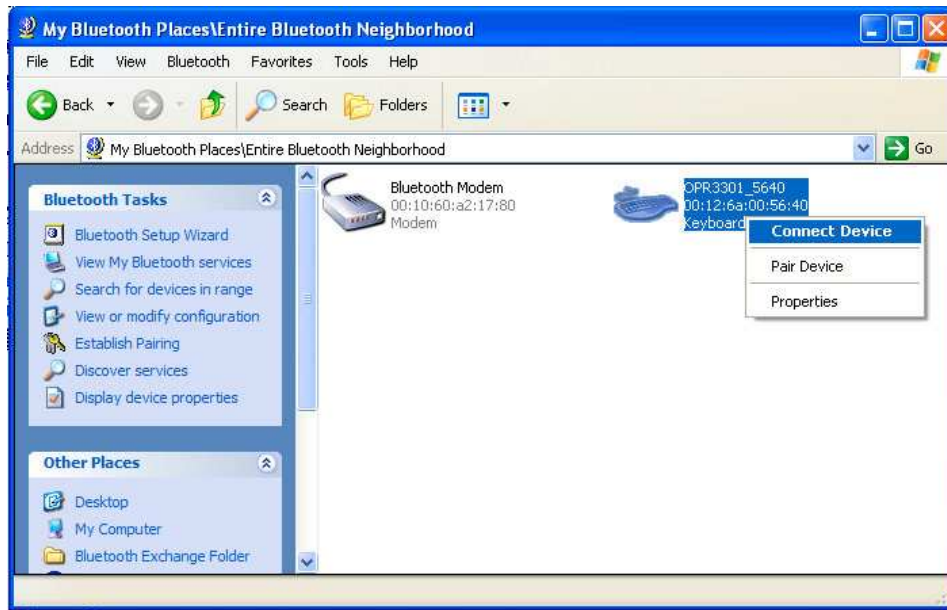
My Bluetooth Places\Entire Bluetooth Neighborhood

File Edit View Bluetooth Favorites Tools Help

Back Search Folders

Address My Bluetooth Places\Entire Bluetooth Neighborhood Go

Bluetooth Tasks

Bluetooth Setup Wizard
View My Bluetooth services
Search for devices in range
View or modify configuration
Establish Pairing
Discover services
Display device properties

Other Places

Desktop
My Computer
Bluetooth Exchange Folder

Bluetooth Modem
00:10:60:a2:17:80
Modem

OPR3301_5640
00:12:6a:00:56:40
Keyboard

Connect Device
Pair Device
Properties